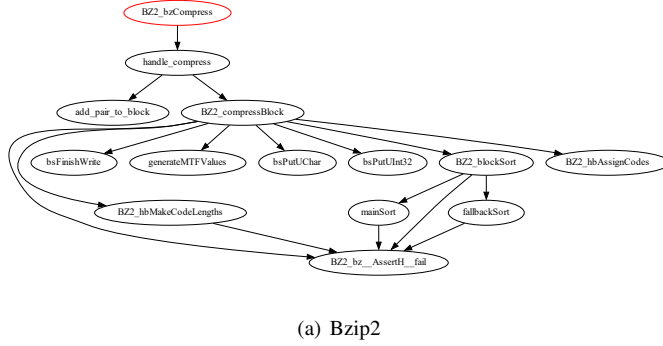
BZ2_bzCompress

handle_compress

add_pair_to_block

BZ2_compressBlock

bsFinishWrite

generateMTFValues

bsPutUChar

bsPutUInt32

BZ2_blockSort

BZ2_hbAssignCodes

BZ2_hbMakeCodeLengths

mainSort

fallbackSort

BZ2_bz__AssertH__fail

(a) Bzip2